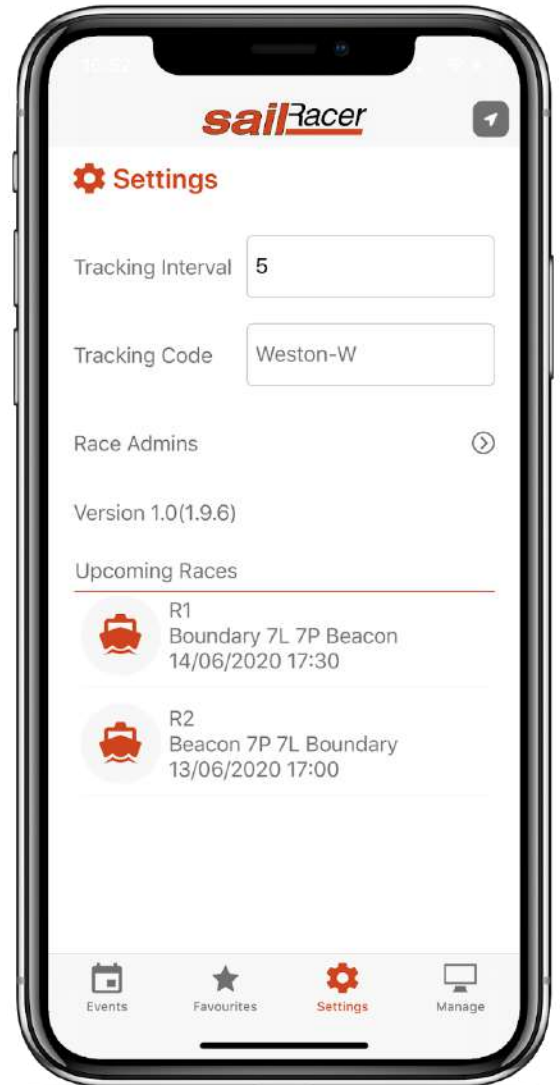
sailRacer

Settings

Tracking Interval 5

Tracking Code Weston-W

Race Admins

Version 1.0(1.9.6)

Upcoming Races

R1
Boundary 7L 7P Beacon
14/06/2020 17:30

R2
Beacon 7P 7L Boundary
13/06/2020 17:00

Events Favourites Settings Manage